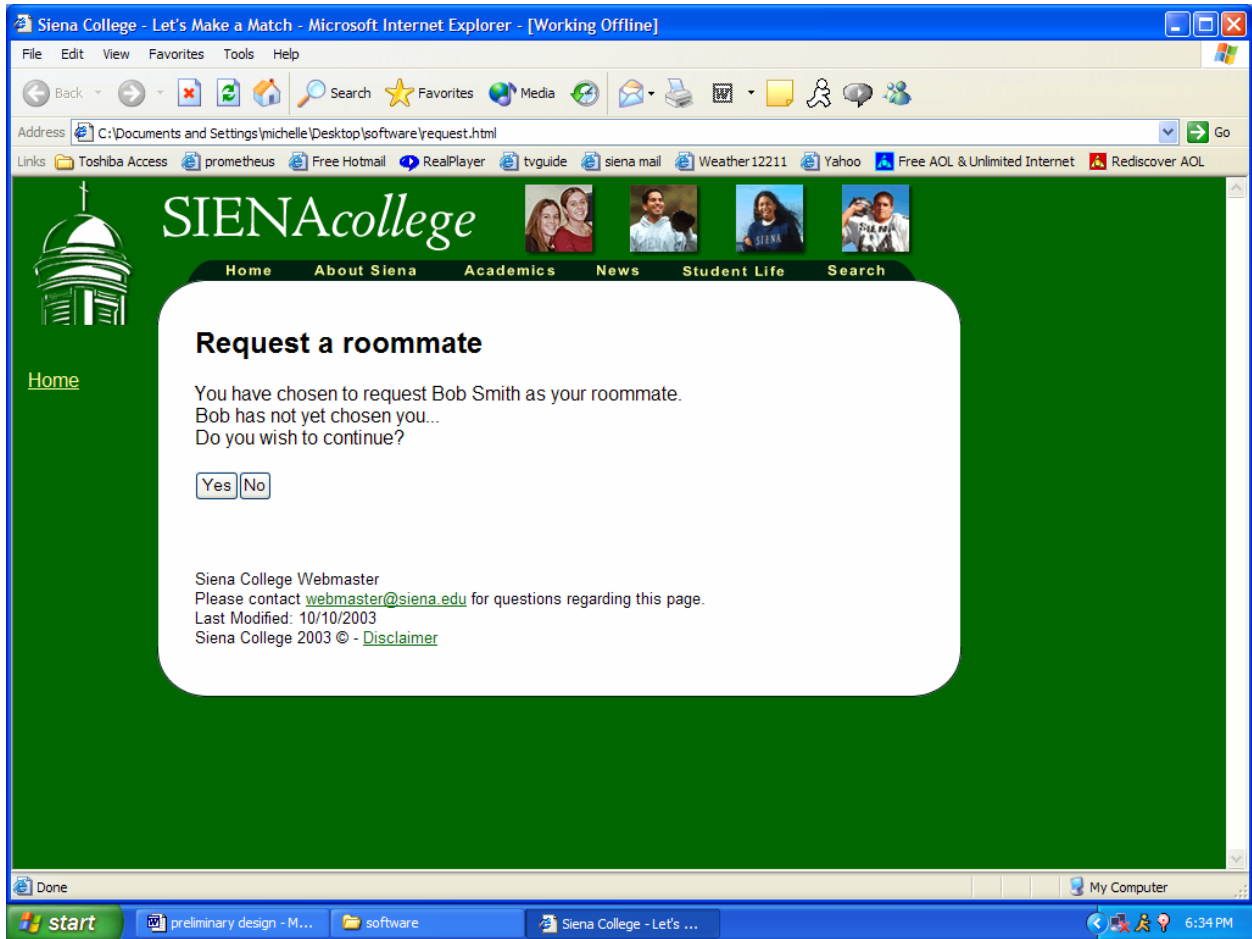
Siena College - Let's Make a Match - Microsoft Internet Explorer - [Working Offline]

File Edit View Favorites Tools Help

Back Search Favorites Media

Address C:\Documents and Settings\michelle\Desktop\software\request.html Go

Links Toshiba Access prometheus Free Hotmail RealPlayer tvguide siena mail Weather12211 Yahoo Free AOL & Unlimited Internet Rediscover AOL

SIENAcollege

Home About Siena Academics News Student Life Search

Home

Request a roommate

You have chosen to request Bob Smith as your roommate.
Bob has not yet chosen you...
Do you wish to continue?

Yes No

Siena College Webmaster
Please contact webmaster@siena.edu for questions regarding this page.
Last Modified: 10/10/2003
Siena College 2003 © - Disclaimer

Done My Computer

start preliminary design - M... software Siena College - Let's ... 6:34 PM